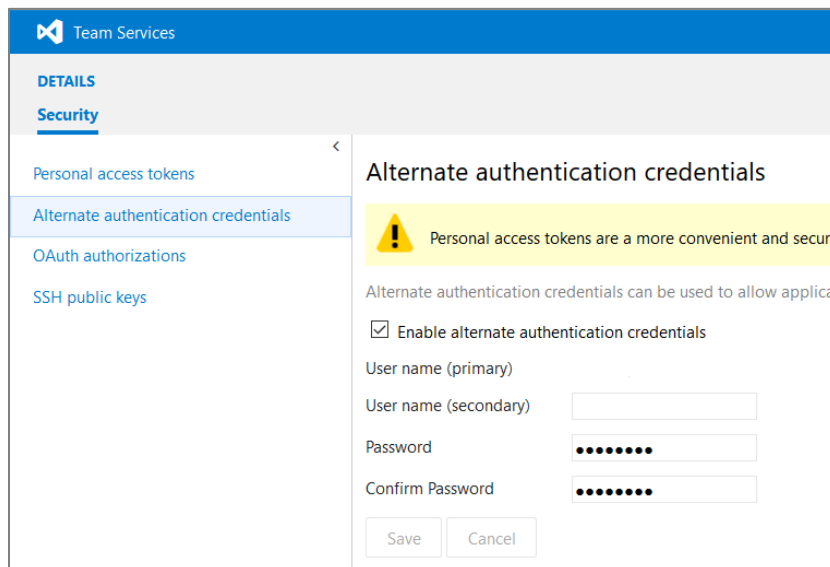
Team Services

DETAILS

Security

<

Personal access tokens

Alternate authentication credentials

OAuth authorizations

SSH public keys

Alternate authentication credentials

Personal access tokens are a more convenient and secu

Alternate authentication credentials can be used to allow applica

Enable alternate authentication credentials

User name (primary)

User name (secondary)

Password ●●●●●●●●

Confirm Password ●●●●●●●●

Save Cancel